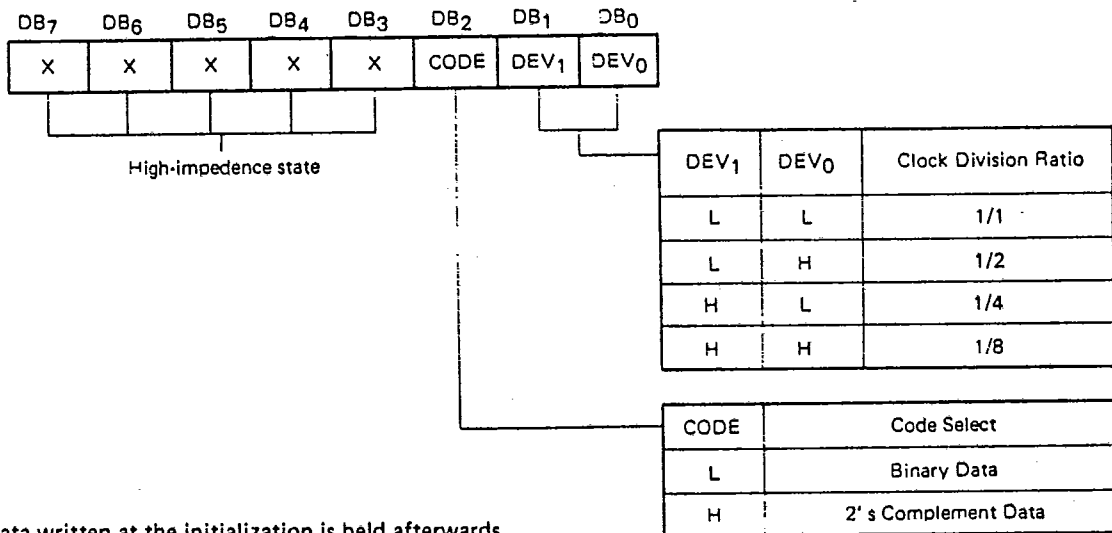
| $DB_7$ | $DB_6$ | $DB_5$ | $DB_4$ | $DB_3$ | $DB_2$ | $DB_1$ | $DB_0$ |
|---|---|---|---|---|---|---|---|
| X | X | X | X | X | CODE | $DEV_1$ | $DEV_0$ |

High-impedence state

| $DEV_1$ | $DEV_0$ | Clock Division Ratio |
|---|---|---|
| L | L | 1/1 |
| L | H | 1/2 |
| H | L | 1/4 |
| H | H | 1/8 |

| CODE | Code Select |
|---|---|
| L | Binary Data |
| H | 2' s Complement Data |

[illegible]ata written at the initialization is held afterwards.